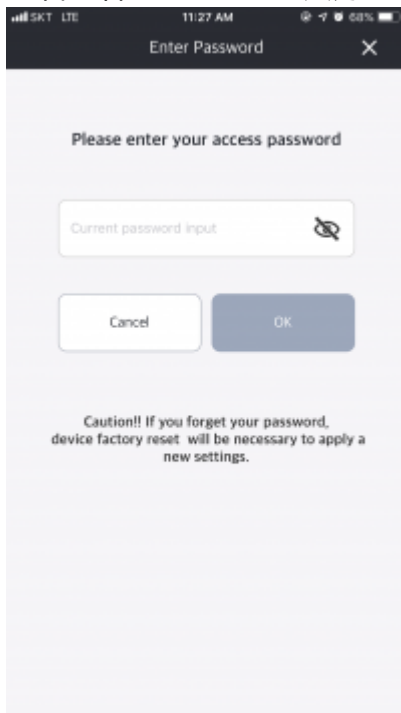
SKT LTE 11:27 AM 68%

Enter Password ✕

Please enter your access password

Current password input

Cancel

OK

Caution!! If you forget your password, device factory reset will be necessary to apply a new settings.